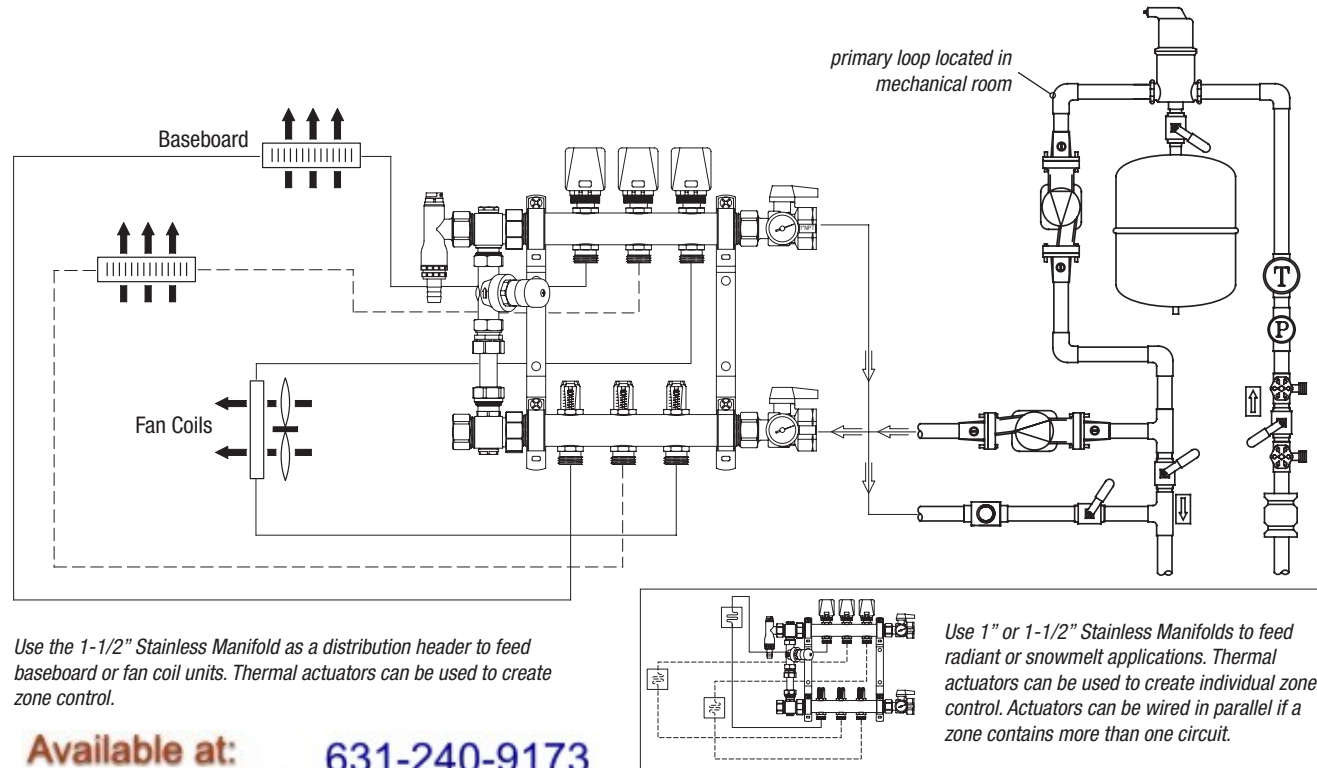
primary loop located in mechanical room

Baseboard

Fan Coils

T

P

Use the 1-1/2" Stainless Manifold as a distribution header to feed baseboard or fan coil units. Thermal actuators can be used to create zone control.

Use 1" or 1-1/2" Stainless Manifolds to feed radiant or snowmelt applications. Thermal actuators can be used to create individual zone control. Actuators can be wired in parallel if a zone contains more than one circuit.

Available at:

631-240-9173